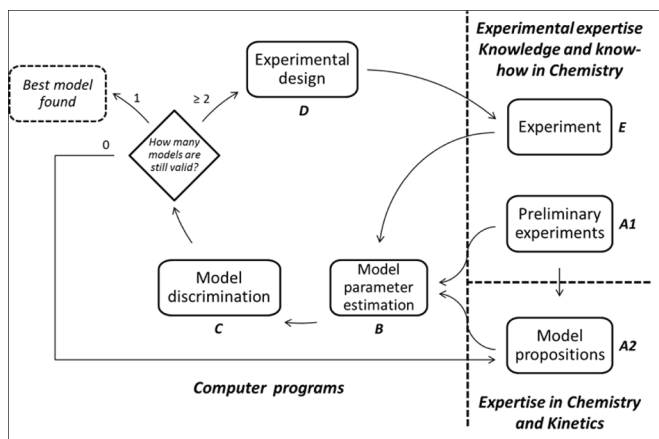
Best model found

1

≥ 2

Experimental design

D

Experimental expertise Knowledge and know-how in Chemistry

Experiment E

0

How many models are still valid?

Preliminary experiments A1

Model discrimination

C

Model parameter estimation

B

Model propositions A2

Computer programs

Expertise in Chemistry and Kinetics